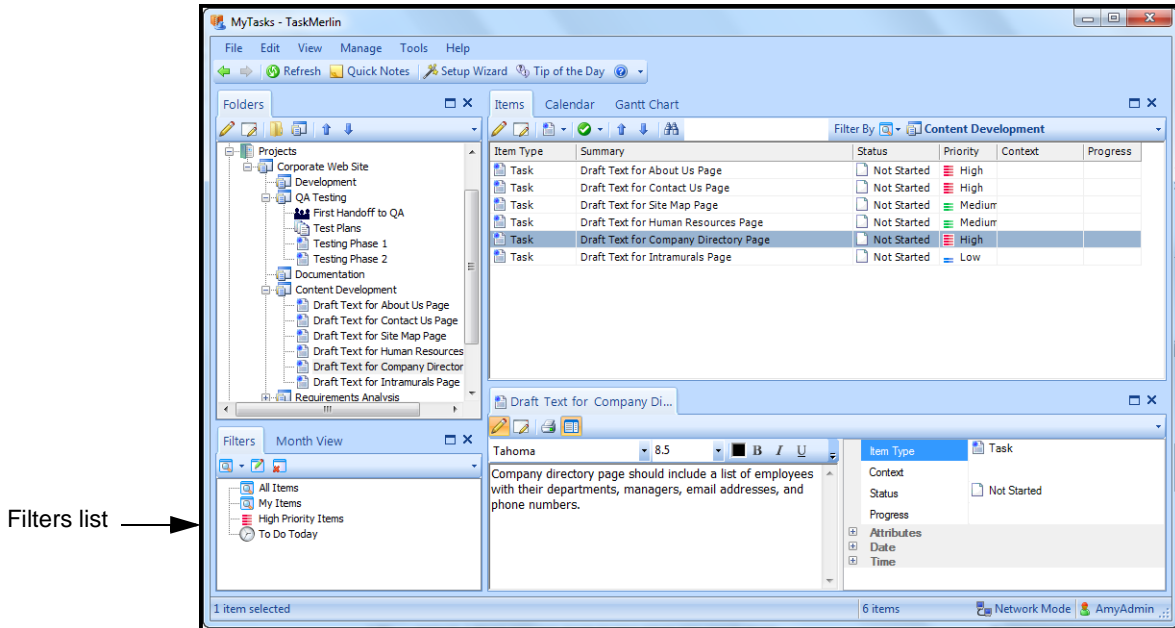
MyTasks - TaskMerlin

File Edit View Manage Tools Help

Refresh Quick Notes Setup Wizard Tip of the Day

Folders

Projects
Corporate Web Site
Development
QA Testing
First Handoff to QA
Test Plans
Testing Phase 1
Testing Phase 2
Documentation
Content Development
Draft Text for About Us Page
Draft Text for Contact Us Page
Draft Text for Site Map Page
Draft Text for Human Resources
Draft Text for Company Director
Draft Text for Intramurals Page
Requirements Analysis

Filters Month View

All Items
My Items
High Priority Items
To Do Today

Filters list

Items Calendar Gantt Chart

Filter By Content Development

| Item Type | Summary | Status | Priority | Context | Progress |
|---|---|---|---|---|---|
| Task | Draft Text for About Us Page | Not Started | High | | |
| Task | Draft Text for Contact Us Page | Not Started | High | | |
| Task | Draft Text for Site Map Page | Not Started | Medium | | |
| Task | Draft Text for Human Resources Page | Not Started | Medium | | |
| Task | Draft Text for Company Directory Page | Not Started | High | | |
| Task | Draft Text for Intramurals Page | Not Started | Low | | |

Draft Text for Company Di...

Tahoma 8.5 B I U

Company directory page should include a list of employees with their departments, managers, email addresses, and phone numbers.

Item Type Task
Context
Status Not Started
Progress
Attributes
Date
Time

1 item selected 6 items Network Mode AmyAdmin